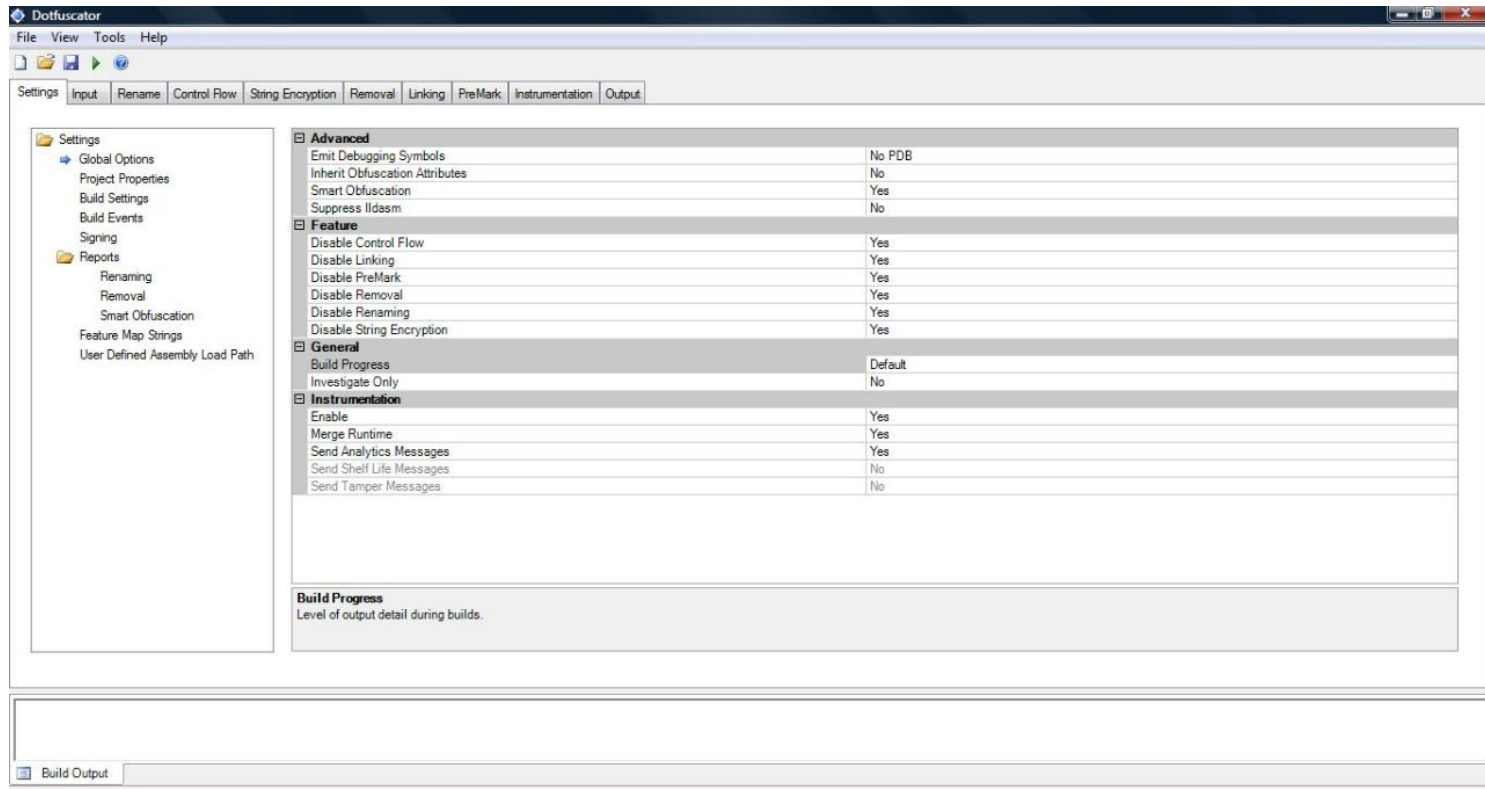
Dotfuscator

File View Tools Help

Settings | Input | Rename | Control Flow | String Encryption | Removal | Linking | PreMark | Instrumentation | Output

Settings
Global Options
Project Properties
Build Settings
Build Events
Signing
Reports
Renaming
Removal
Smart Obfuscation
Feature Map Strings
User Defined Assembly Load Path

| Advanced | |
|---|---|
| Emit Debugging Symbols | No PDB |
| Inherit Obfuscation Attributes | No |
| Smart Obfuscation | Yes |
| Suppress Ildasm | No |
| **Feature** | |
| Disable Control Flow | Yes |
| Disable Linking | Yes |
| Disable PreMark | Yes |
| Disable Removal | Yes |
| Disable Renaming | Yes |
| Disable String Encryption | Yes |
| **General** | |
| Build Progress | Default |
| Investigate Only | No |
| **Instrumentation** | |
| Enable | Yes |
| Merge Runtime | Yes |
| Send Analytics Messages | Yes |
| Send Shelf Life Messages | No |
| Send Tamper Messages | No |

Build Progress
Level of output detail during builds.

Build Output